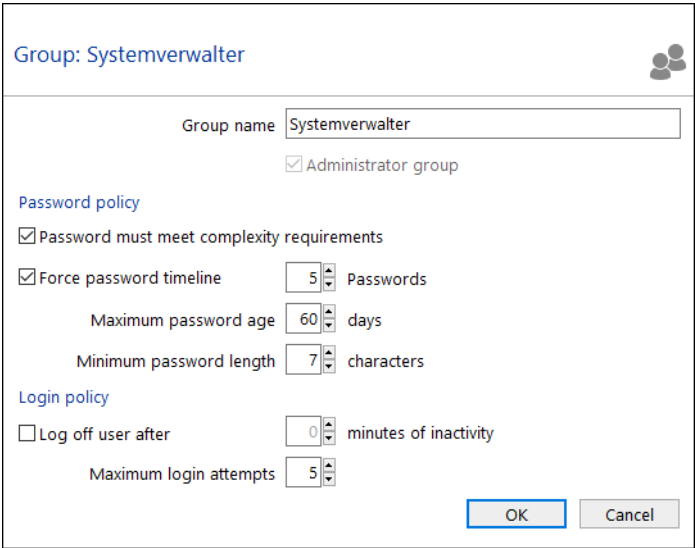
Group: Systemverwalter

Group name Systemverwalter

Administrator group

Password policy

Password must meet complexity requirements

Force password timeline 5 Passwords

Maximum password age 60 days

Minimum password length 7 characters

Login policy

Log off user after 0 minutes of inactivity

Maximum login attempts 5

OK Cancel